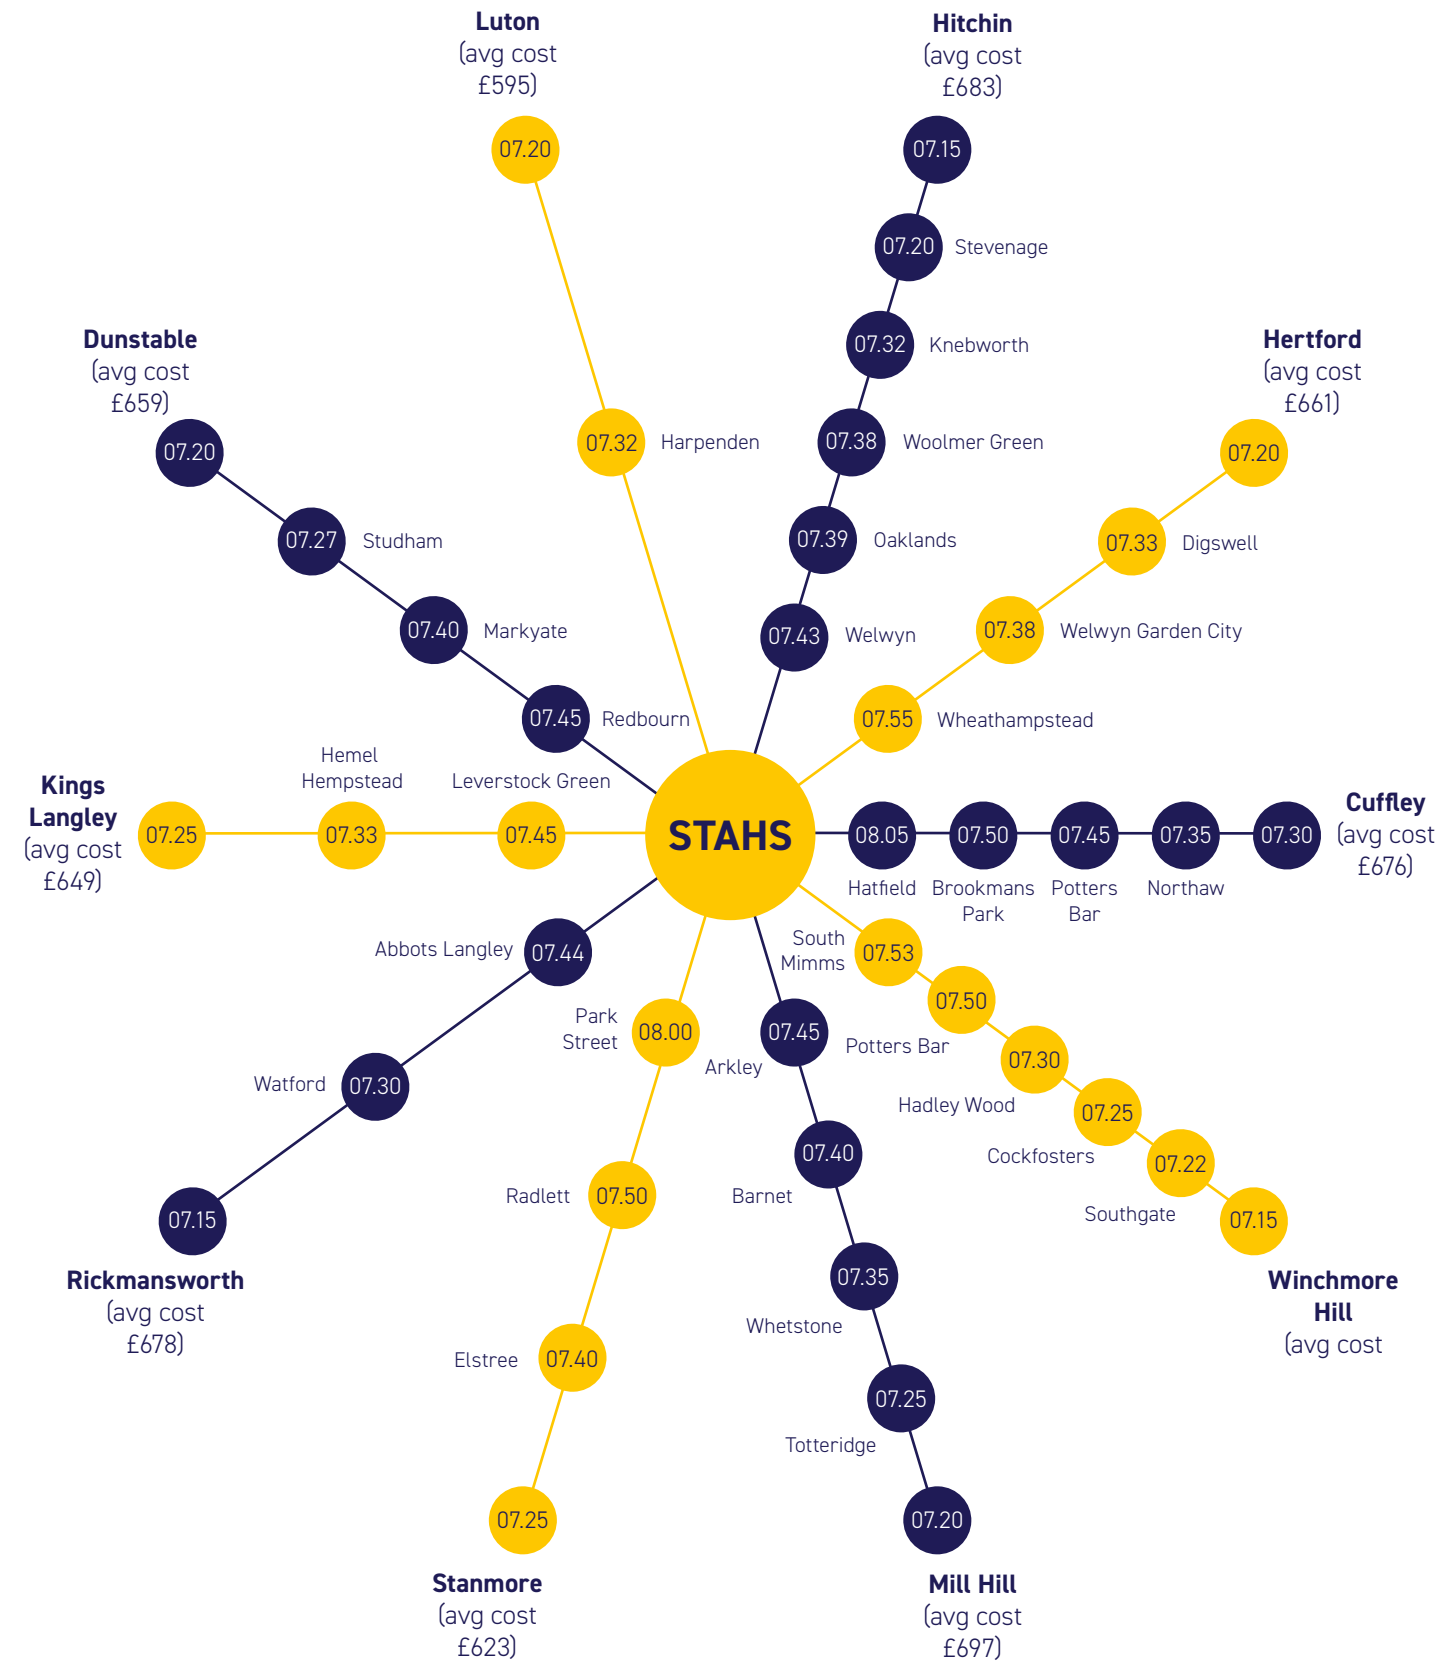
Luton
(avg cost
£595)
07.20
07.32 Harpenden

Hitchin
(avg cost
£683)
07.15
07.20 Stevenage
07.32 Knebworth
07.38 Woolmer Green
07.39 Oaklands
07.43 Welwyn

Dunstable
(avg cost
£659)
07.20
07.27 Studham
07.40 Markyate
07.45 Redbourn

Hertford
(avg cost
£661)
07.20
07.33 Digswell
07.38 Welwyn Garden City
07.55 Wheathampstead

Kings Langley
(avg cost
£649)
07.25
Hemel Hempstead 07.33
Leverstock Green 07.45

STAHS

08.05 Hatfield
07.50 Brookmans Park
07.45 Potters Bar
07.35 Northaw
07.30
Cuffley
(avg cost
£676)

Abbots Langley 07.44
Watford 07.30
07.15
Rickmansworth
(avg cost
£678)

Park Street 08.00
Radlett 07.50
Elstree 07.40
07.25
Stanmore
(avg cost
£623)

07.45 Arkley
07.40 Barnet
07.35 Whetstone
07.25 Totteridge
07.20
Mill Hill
(avg cost
£697)

South Mimms 07.53
07.50 Potters Bar
07.30 Hadley Wood
07.25 Cockfosters
07.22 Southgate
07.15
Winchmore Hill
(avg cost